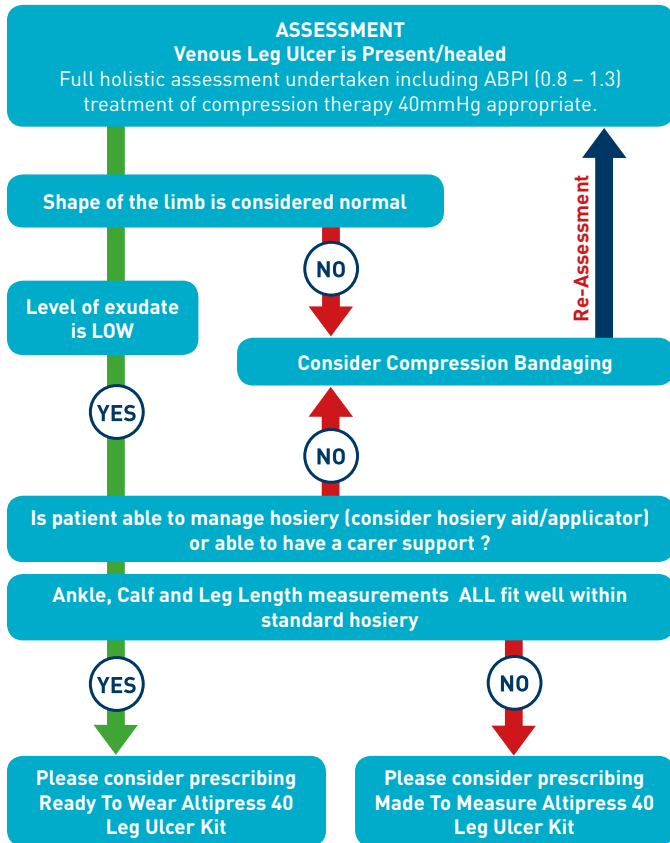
ASSESSMENT
Venous Leg Ulcer is Present/healed
Full holistic assessment undertaken including ABPI (0.8 – 1.3) treatment of compression therapy 40mmHg appropriate.

Shape of the limb is considered normal

NO

Re-Assessment

Level of exudate is LOW

Consider Compression Bandaging

YES

NO

Is patient able to manage hosiery (consider hosiery aid/applicator) or able to have a carer support ?

Ankle, Calf and Leg Length measurements ALL fit well within standard hosiery

YES

NO

Please consider prescribing Ready To Wear Altipress 40 Leg Ulcer Kit

Please consider prescribing Made To Measure Altipress 40 Leg Ulcer Kit